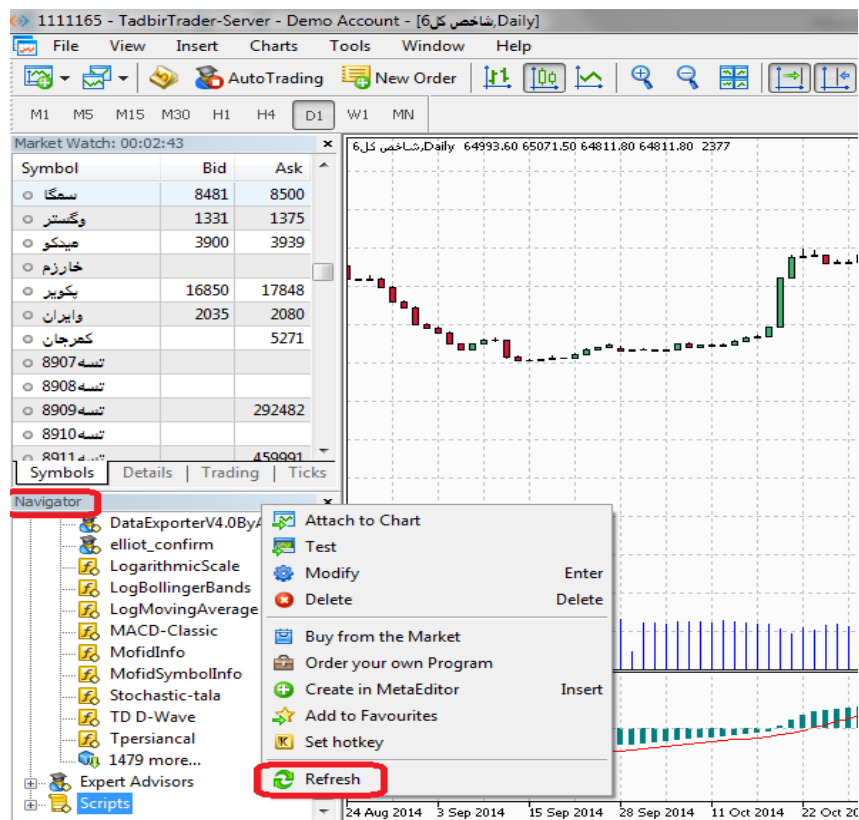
1111165 - TadbirTrader-Server - Demo Account - [شاخص کل6,Daily]

File View Insert Charts Tools Window Help

AutoTrading New Order

M1 M5 M15 M30 H1 H4 D1 W1 MN

Market Watch: 00:02:43

| Symbol | Bid | Ask |
|---|---|---|
| سمگا | 8481 | 8500 |
| وگستر | 1331 | 1375 |
| میدکو | 3900 | 3939 |
| خارزم | | |
| پکویر | 16850 | 17848 |
| وایران | 2035 | 2080 |
| کمرجان | | 5271 |
| تسه8907 | | |
| تسه8908 | | |
| تسه8909 | | 292482 |
| تسه8910 | | |
| تسه8911 | | 459991 |

Symbols | Details | Trading | Ticks

Navigator

DataExporterV4.0ByA
elliot_confirm
LogarithmicScale
LogBollingerBands
LogMovingAverage
MACD-Classic
MofidInfo
MofidSymbolInfo
Stochastic-tala
TD D-Wave
Tpersiancal
1479 more...
Expert Advisors
Scripts

Attach to Chart
Test
Modify Enter
Delete Delete
Buy from the Market
Order your own Program
Create in MetaEditor Insert
Add to Favourites
Set hotkey
Refresh

شاخص کل6,Daily 64993.60 65071.50 64811.80 64811.80 2377

24 Aug 2014 3 Sep 2014 15 Sep 2014 28 Sep 2014 11 Oct 2014 22 Oct 20